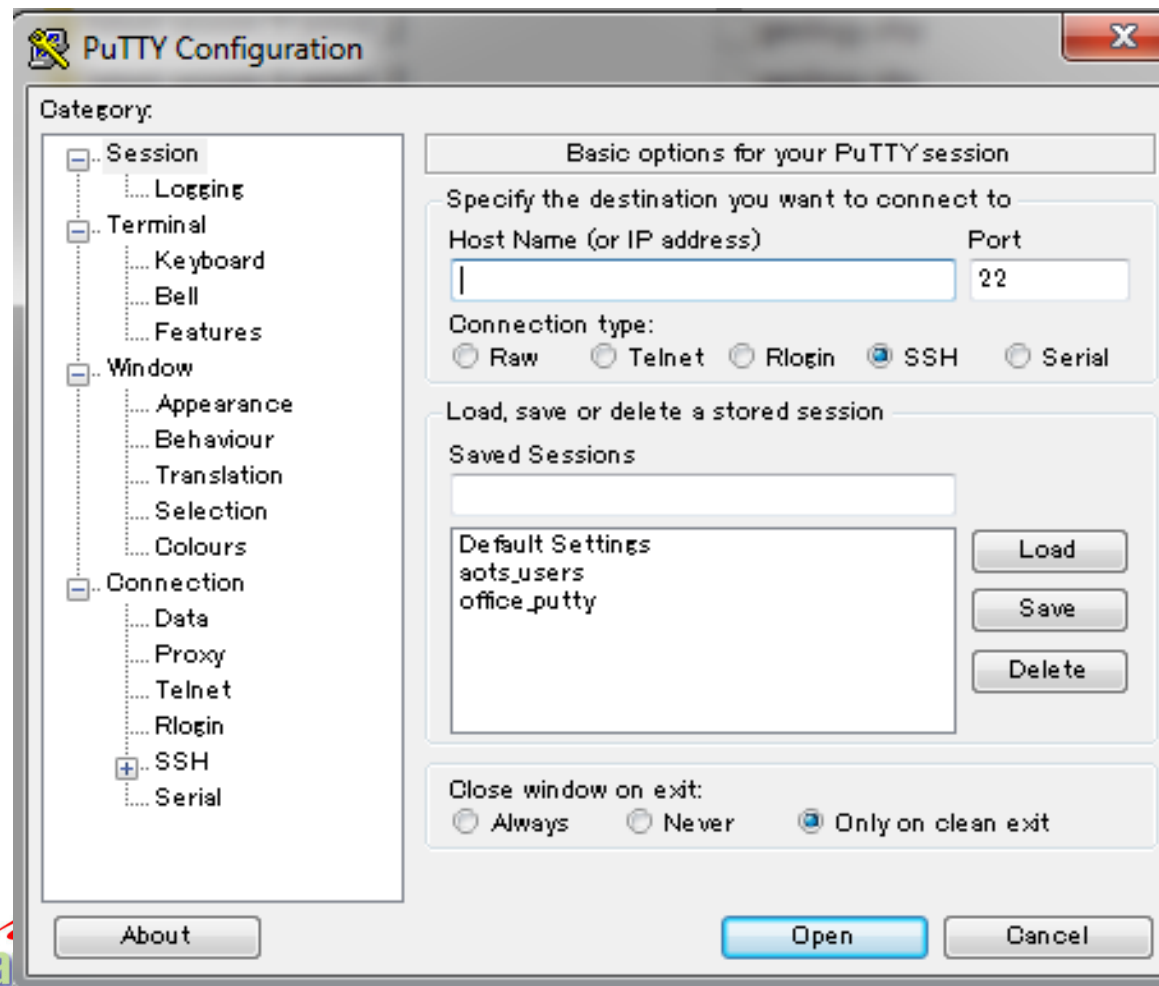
PuTTY Configuration

Category:

Session
Logging
Terminal
Keyboard
Bell
Features
Window
Appearance
Behaviour
Translation
Selection
Colours
Connection
Data
Proxy
Telnet
Rlogin
SSH
Serial

Basic options for your PuTTY session

Specify the destination you want to connect to

Host Name (or IP address)

Port

22

Connection type:

Raw Telnet Rlogin SSH Serial

Load, save or delete a stored session

Saved Sessions

Default Settings
aots_users
office_putty

Load

Save

Delete

Close window on exit:

Always Never Only on clean exit

About

Open

Cancel